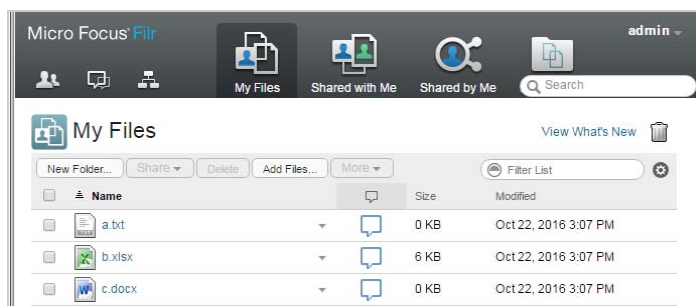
Micro Focus Filr

admin

My Files

Shared with Me

Shared by Me

Search

My Files

View What's New

New Folder... | Share | Delete | Add Files... | More

Filter List

| | Name | | Size | Modified |
|---|---|---|---|---|
| | a.txt | | 0 KB | Oct 22, 2016 3:07 PM |
| | b.xlsx | | 6 KB | Oct 22, 2016 3:07 PM |
| | c.docx | | 0 KB | Oct 22, 2016 3:07 PM |